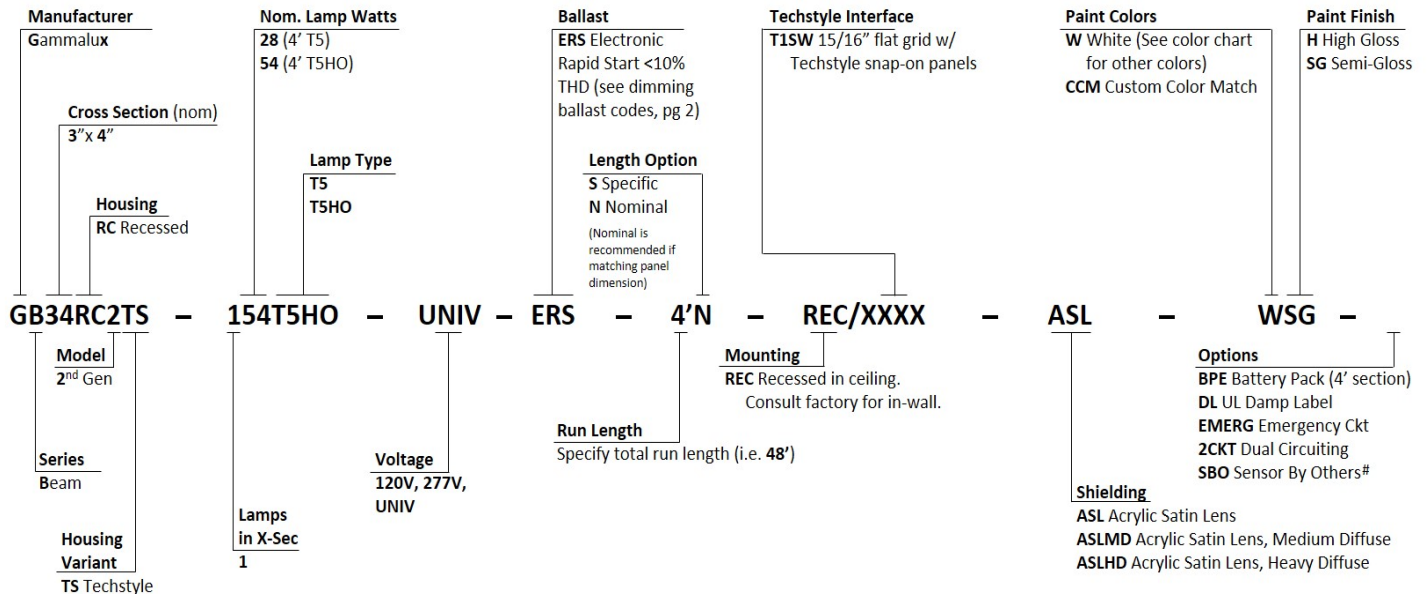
Manufacturer
Gammalux

Nom. Lamp Watts
28 (4' T5)
54 (4' T5HO)

Ballast
ERS Electronic Rapid Start <10% THD (see dimming ballast codes, pg 2)

Techstyle Interface
T1SW 15/16" flat grid w/ Techstyle snap-on panels

Paint Colors
W White (See color chart for other colors)
CCM Custom Color Match

Paint Finish
H High Gloss
SG Semi-Gloss

Cross Section (nom)
3"x 4"

Lamp Type
T5
T5HO

Length Option
S Specific
N Nominal
(Nominal is recommended if matching panel dimension)

Housing
RC Recessed

GB34RC2TS – 154T5HO – UNIV – ERS – 4'N – REC/XXXX – ASL – WSG –

Model
2$^{nd}$ Gen

Mounting
REC Recessed in ceiling. Consult factory for in-wall.

Options
BPE Battery Pack (4' section)
DL UL Damp Label
EMERG Emergency Ckt
2CKT Dual Circuiting
SBO Sensor By Others$^{\#}$

Run Length
Specify total run length (i.e. 48')

Series
Beam

Voltage
120V, 277V, UNIV

Shielding
ASL Acrylic Satin Lens
ASLMD Acrylic Satin Lens, Medium Diffuse
ASLHD Acrylic Satin Lens, Heavy Diffuse

Lamps in X-Sec
1

Housing Variant
TS Techstyle